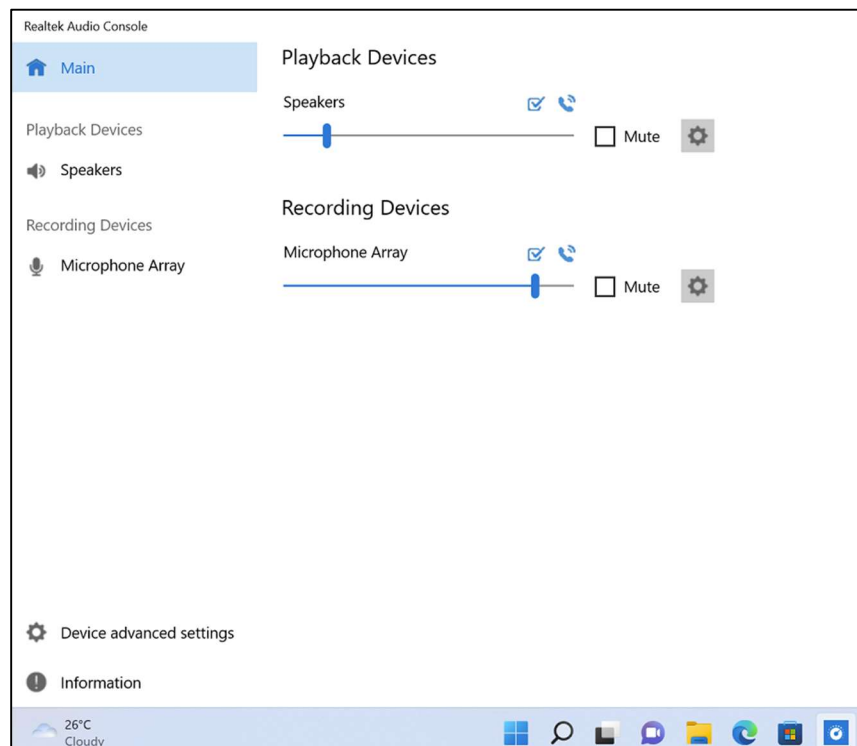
Realtek Audio Console

Main

Playback Devices

Speakers

Recording Devices

Microphone Array

Device advanced settings

Information

Playback Devices

Speakers

Mute

Recording Devices

Microphone Array

Mute

26°C
Cloudy